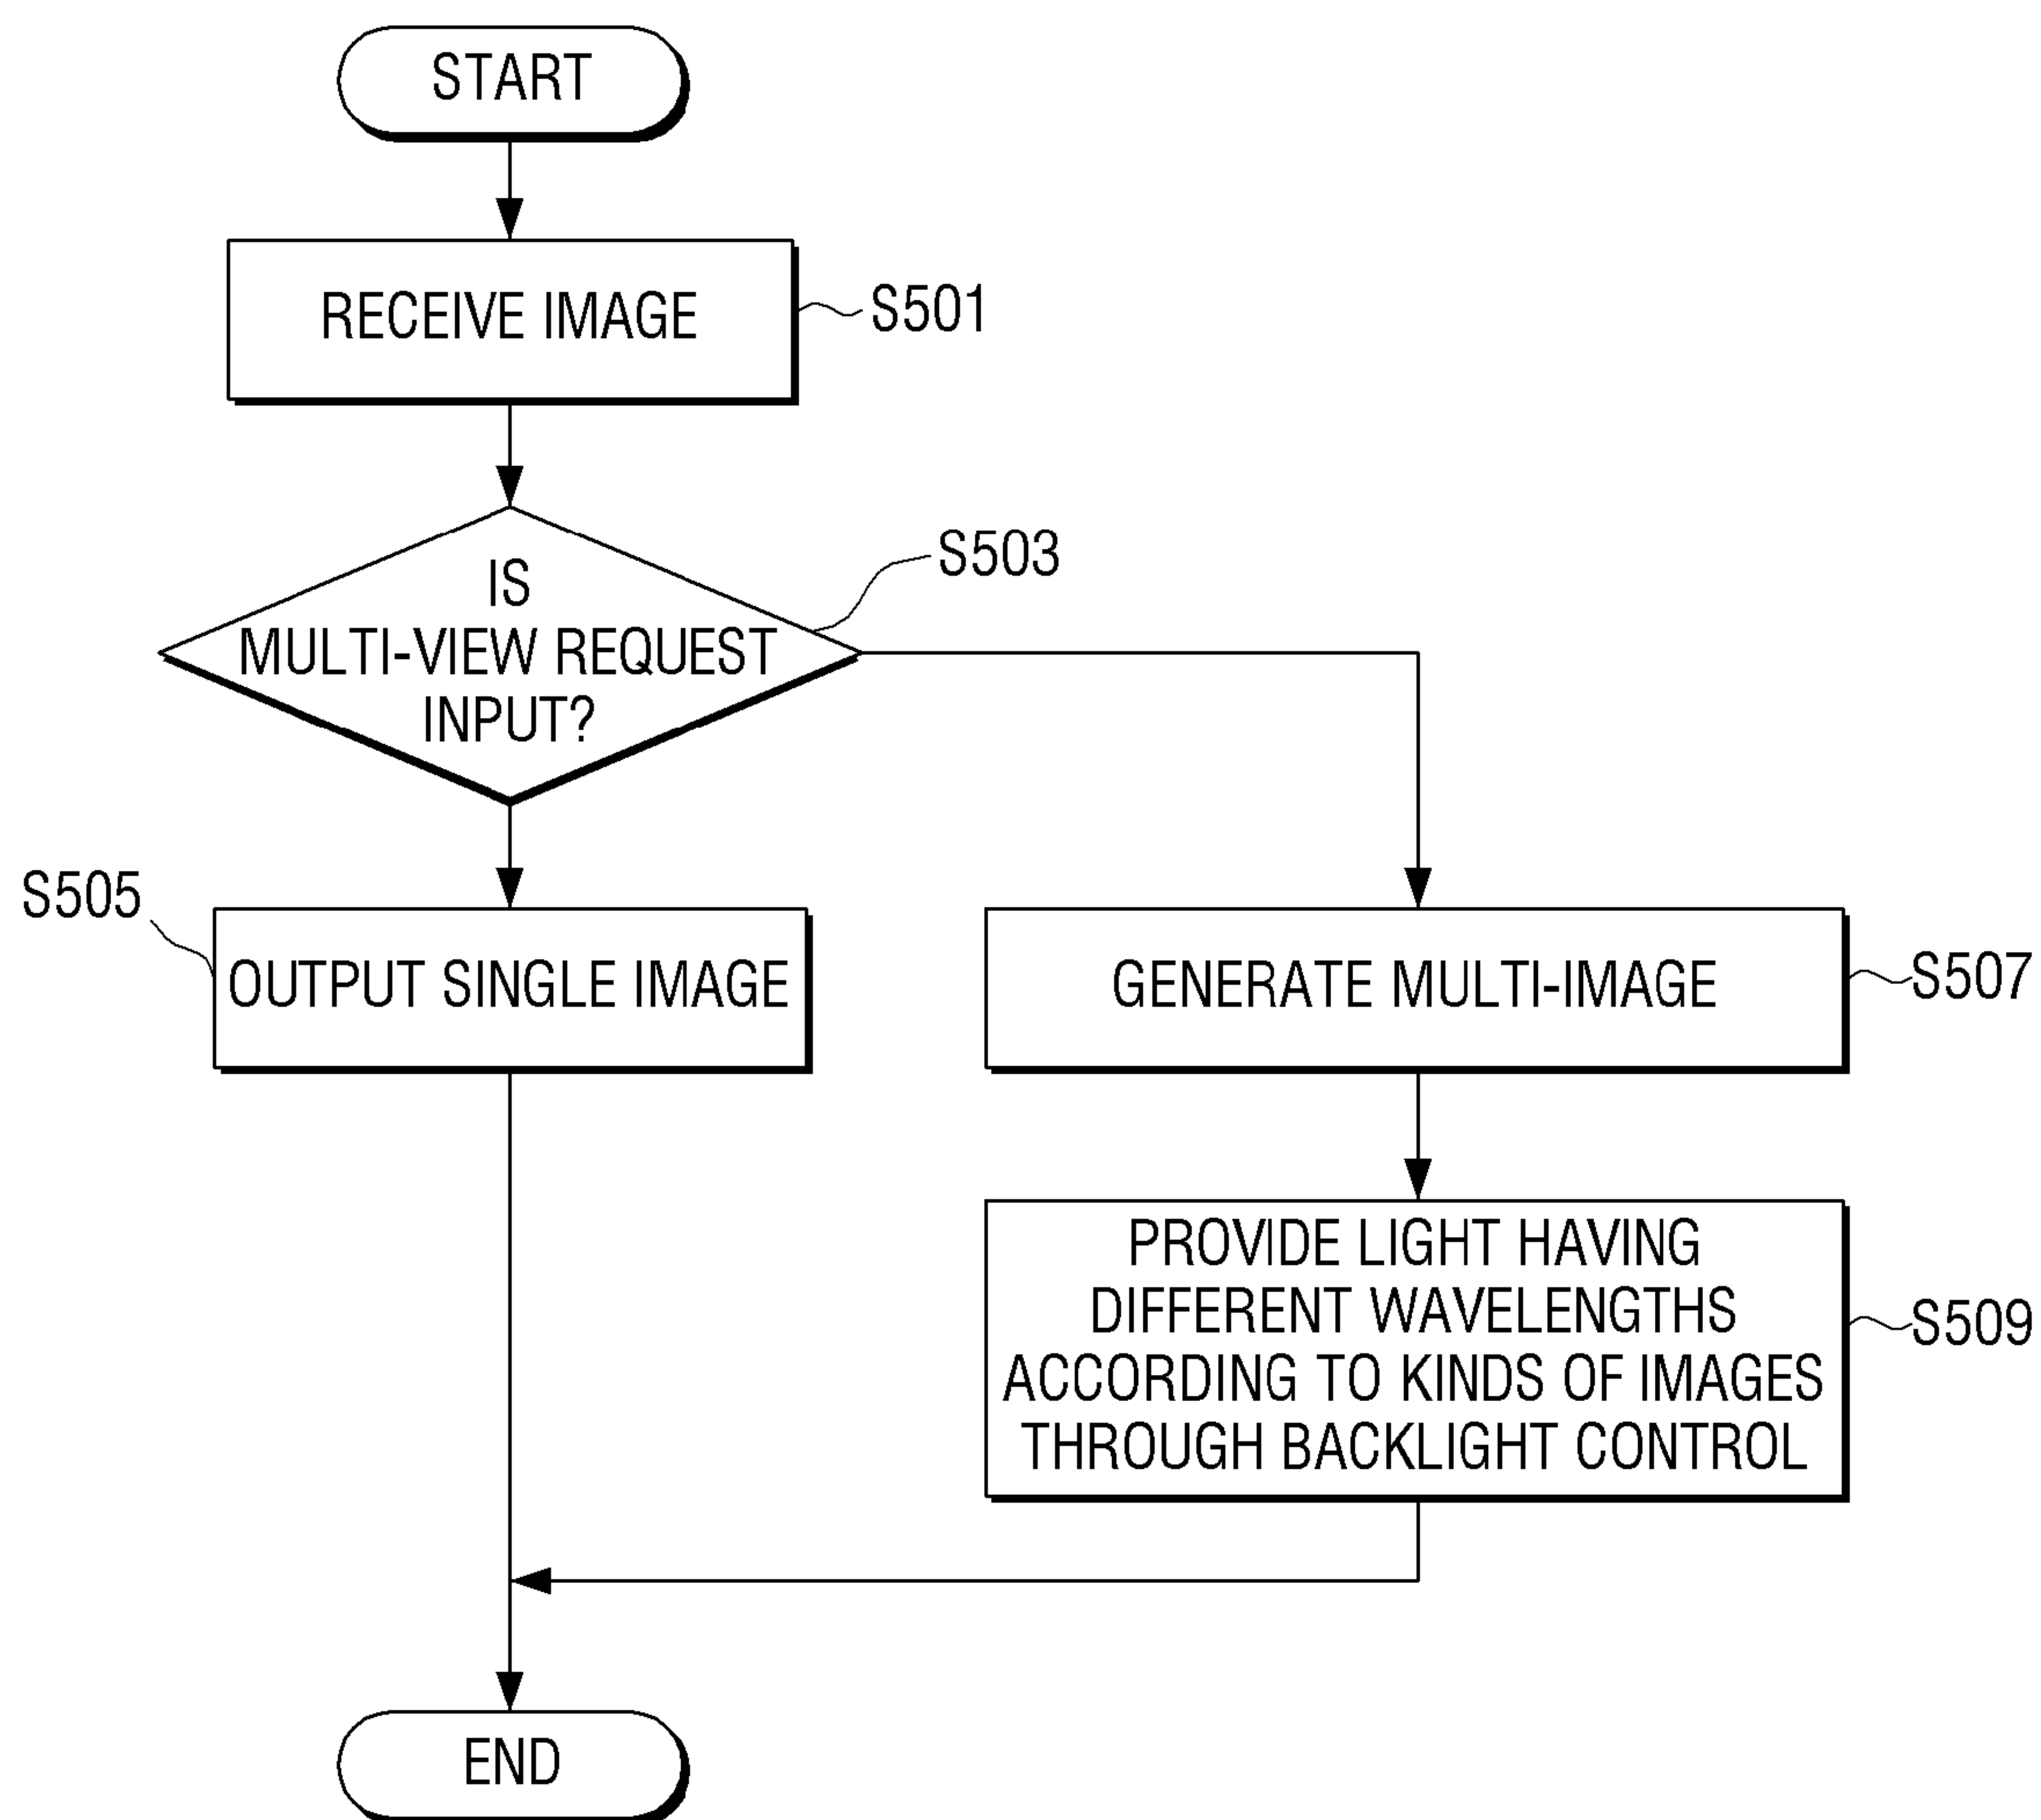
START

RECEIVE IMAGE

S501

IS MULTI-VIEW REQUEST INPUT?

S503

S505

OUTPUT SINGLE IMAGE

GENERATE MULTI-IMAGE

S507

PROVIDE LIGHT HAVING DIFFERENT WAVELENGTHS ACCORDING TO KINDS OF IMAGES THROUGH BACKLIGHT CONTROL

S509

END